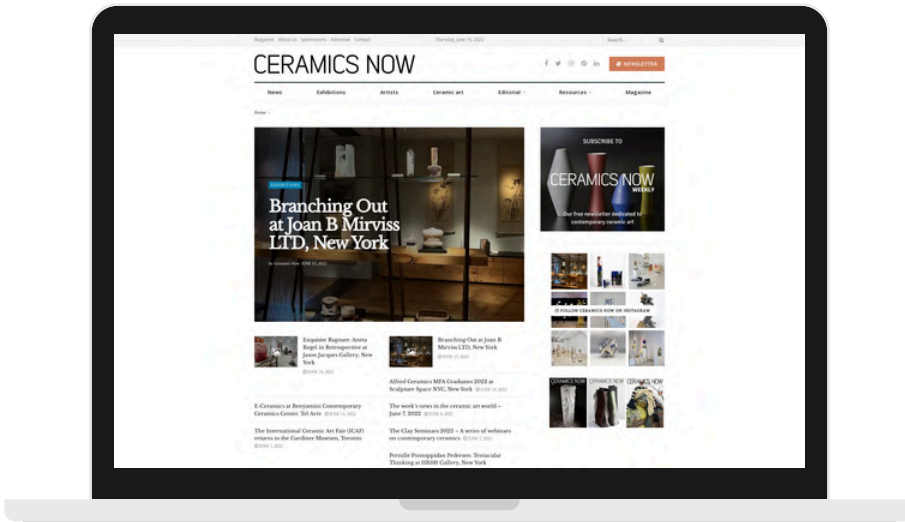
Magazine Advertise Submissions Advertise Contact Thursday, June 16, 2022 Search...

CERAMICS NOW

NEWSLETTER

News Exhibitions Artists Ceramic art Editorial Resources Magazine

Home

EXHIBITIONS

Branching Out at Joan B Mirviss LTD, New York

by Ceramics Now JUNE 15, 2022

SUBSCRIBE TO

CERAMICS NOW WEEKLY

Our free newsletter dedicated to contemporary ceramic art

Exquisite Rupture: Anera Kegel in Retrospective at Jason Jacques Gallery, New York

JUNE 16, 2022

Branching Out at Joan B Mirviss LTD, New York

JUNE 15, 2022

Alfred Ceramics MFA Graduates 2022 at Sculpture Space NYC, New York JUNE 14, 2022

E-Ceramics at Benyamini Contemporary Ceramics Center, Tel Aviv JUNE 11, 2022

The week's news in the ceramic art world – June 7, 2022 JUNE 8, 2022

The International Ceramic Art Fair (ICAF) returns to the Gardiner Museum, Toronto

JUNE 7, 2022

The Clay Seminars 2022 – A series of webinars on contemporary ceramics JUNE 7, 2022

Pernille Pontoppidan Pedersen: Tentacular Thinking at HB381 Gallery, New York

FOLLOW CERAMICS NOW ON INSTAGRAM

CERAMICS NOW CERAMICS NOW CERAMICS NOW